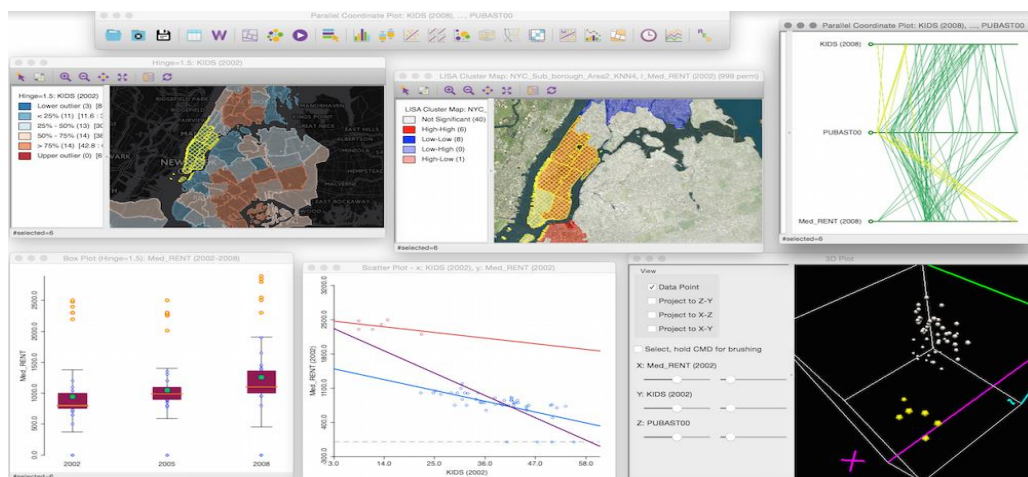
Parallel Coordinate Plot: KIDS (2008), ..., PUBAST00

Hinge=1.5: KIDS (2002)

Hinge=1.5: KIDS (2002)
Lower outlier (3) [8
< 25% (11) [11.6
25% - 50% (13) [3
50% - 75% (14) [3
> 75% (14) [42.8
Upper outlier (0) [6

#selected=6

LISA Cluster Map: NYC_Sub_borough_Area2_KNN4, I_Med_RENT (2002) (999 perm)

LISA Cluster Map: NYC_
Not Significant (40)
High-High (6)
Low-Low (8)
Low-High (0)
High-Low (1)

#selected=6

Parallel Coordinate Plot: KIDS (2008), ..., PUBAST00

KIDS (2008)
PUBAST00
Med_RENT (2008)

#selected=6

Box Plot (Hinge=1.5): Med_RENT (2002-2008)

2500.0
2000.0
1500.0
1000.0
500.0
0.0
Med_RENT
2002
2005
2008

#selected=6

Scatter Plot - x: KIDS (2002), y: Med_RENT (2002)

3200.0
2500.0
1800.0
1100.0
400.0
-300.0
Med_RENT (2002)
3.0
14.0
25.0
36.0
47.0
58.0
KIDS (2002)

View
✓ Data Point
Project to Z-Y
Project to X-Z
Project to X-Y
Select, hold CMD for brushing
X: Med_RENT (2002)
Y: KIDS (2002)
Z: PUBAST00

3D Plot